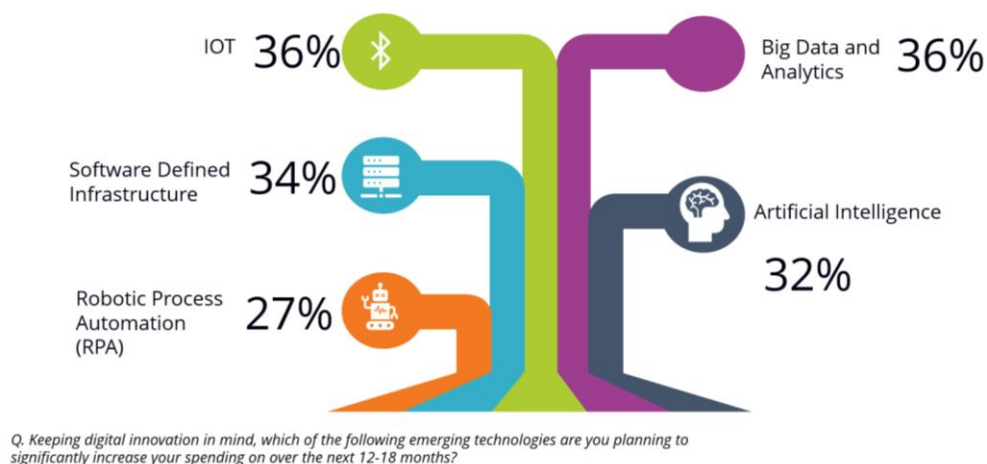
IOT 36%

Big Data and Analytics 36%

Software Defined Infrastructure 34%

Artificial Intelligence

32%

Robotic Process Automation (RPA) 27%

Q. Keeping digital innovation in mind, which of the following emerging technologies are you planning to significantly increase your spending on over the next 12-18 months?